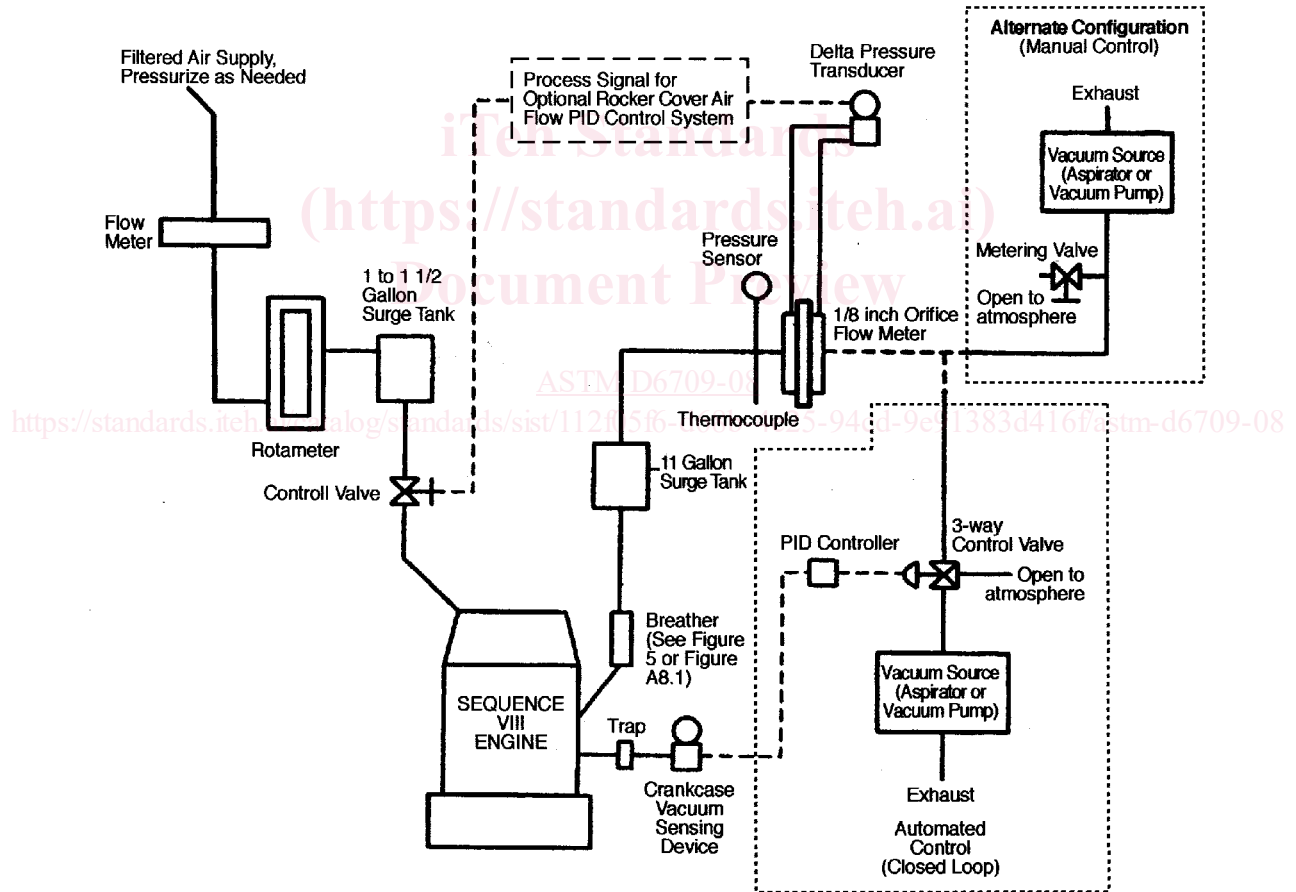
Filtered Air Supply, Pressurize as Needed

Process Signal for Optional Rocker Cover Air Flow PID Control System

Delta Pressure Transducer

Alternate Configuration (Manual Control)

Exhaust

Vacuum Source (Aspirator or Vacuum Pump)

iTeh Standards
(https://standards.iteh.ai)
Document Preview

Flow Meter

Pressure Sensor

Metering Valve

Open to atmosphere

1 to 1 1/2 Gallon Surge Tank

1/8 inch Orifice Flow Meter

ASTM D6709-08

https://standards.iteh.ai/catalog/standards/sist/112f05f6-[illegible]5-94cd-9e91383d416f/astm-d6709-08

Thermocouple

Rotameter

11 Gallon Surge Tank

Controll Valve

PID Controller

3-way Control Valve

Open to atmosphere

Breather (See Figure 5 or Figure A8.1)

Vacuum Source (Aspirator or Vacuum Pump)

SEQUENCE VIII ENGINE

Trap

Crankcase Vacuum Sensing Device

Exhaust

Automated Control (Closed Loop)